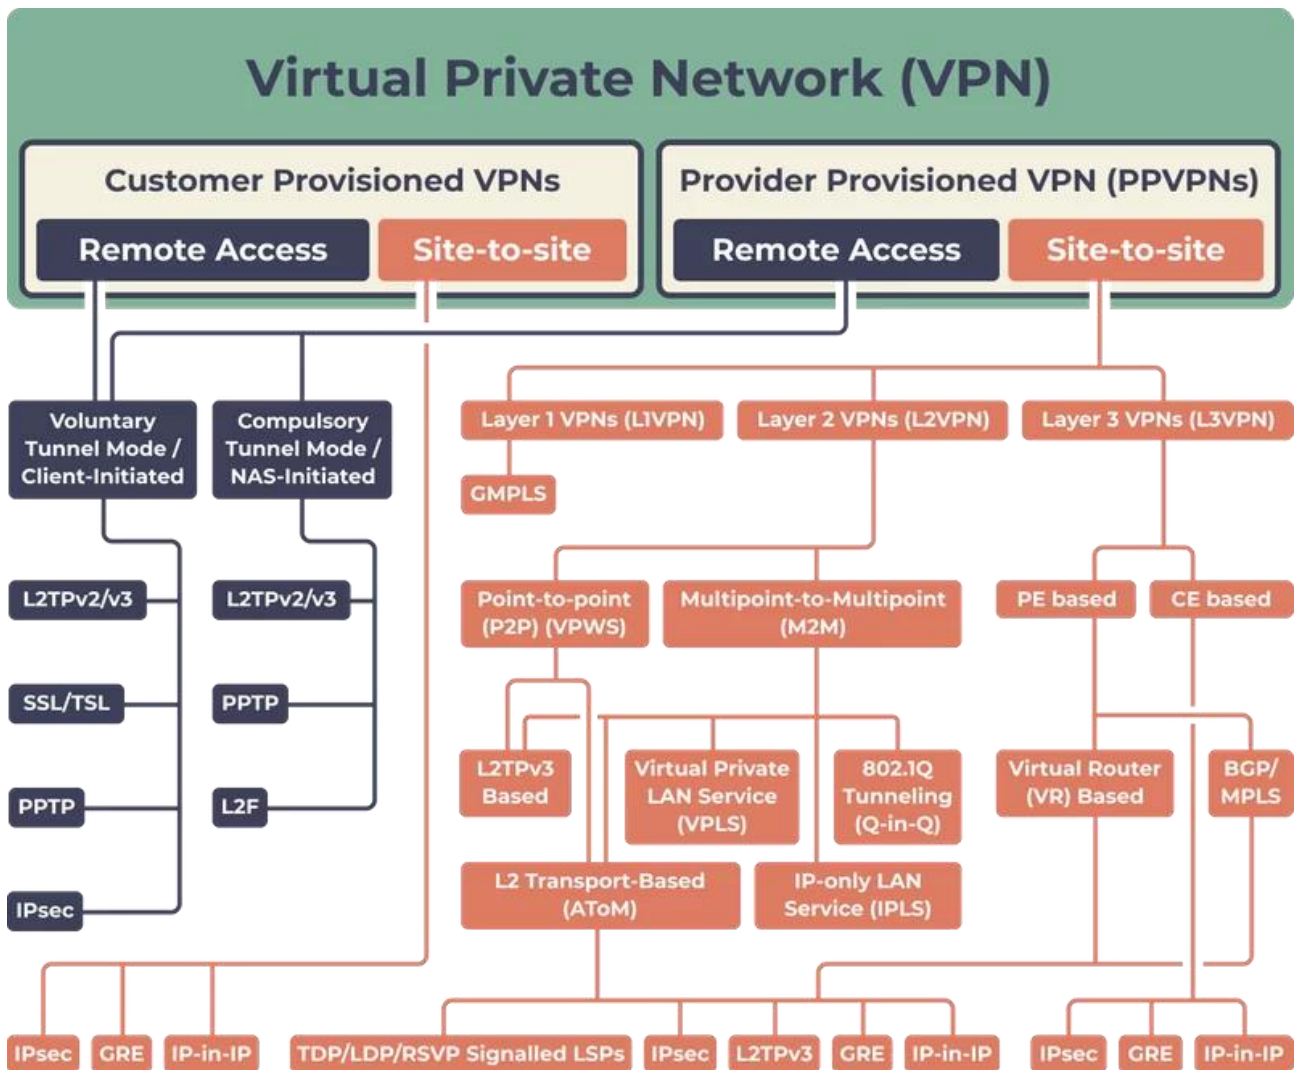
Virtual Private Network (VPN)

Customer Provisioned VPNs

Remote Access

Site-to-site

Provider Provisioned VPN (PPVPNs)

Remote Access

Site-to-site

Voluntary Tunnel Mode / Client-Initiated

Compulsory Tunnel Mode / NAS-Initiated

Layer 1 VPNs (L1VPN)

Layer 2 VPNs (L2VPN)

Layer 3 VPNs (L3VPN)

GMPLS

L2TPv2/v3

L2TPv2/v3

Point-to-point (P2P) (VPWS)

Multipoint-to-Multipoint (M2M)

PE based

CE based

SSL/TSL

PPTP

PPTP

L2F

L2TPv3 Based

Virtual Private LAN Service (VPLS)

802.1Q Tunneling (Q-in-Q)

Virtual Router (VR) Based

BGP/ MPLS

IPsec

L2 Transport-Based (AToM)

IP-only LAN Service (IPLS)

IPsec

GRE

IP-in-IP

TDP/LDP/RSVP Signalled LSPs

IPsec

L2TPv3

GRE

IP-in-IP

IPsec

GRE

IP-in-IP